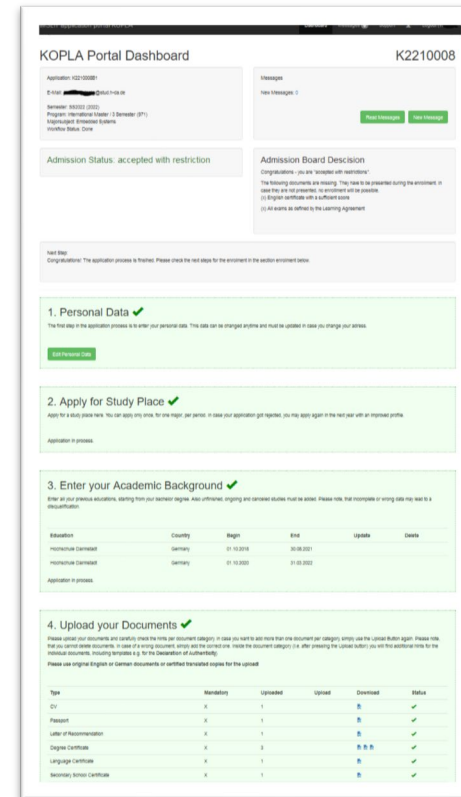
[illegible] Dashboard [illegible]

KOPLA Portal Dashboard

K2210008

Application: K2210008B1

E-Mail: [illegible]@stud.h-da.de

Semester: WS/2022 (2022)
Program: International Master / 3 Semester (IP1)
Major/subject: Embedded Systems
Workflow Status: Done

Messages

New Messages: 0

Read Messages New Message

Admission Status: accepted with restriction

Admission Board Descision

Congratulations - you are "accepted with restrictions".

The following documents are missing. They have to be presented during the enrolment. In case they are not presented, no enrolment will be possible.
(i) English certificate with a sufficient score

(ii) All exams as defined by the Learning Agreement

Next Step:
Congratulations! The application process is finished. Please check the next steps for the enrolment in the section enrolment below.

1. Personal Data ✔

The first step in the application process is to enter your personal data. This data can be changed anytime and must be updated in case you change your adress.

Edit Personal Data

2. Apply for Study Place ✔

Apply for a study place here. You can apply only once, for one major, per period. In case your application got rejected, you may apply again in the next year with an improved profile.

Application in process.

3. Enter your Academic Background ✔

Enter all your previous educations, starting from your bachelor degree. Also unfinished, ongoing and canceled studies must be added. Please note, that incomplete or wrong data may lead to a disqualification.

| Education | Country | Begin | End | Update | Delete |
|---|---|---|---|---|---|
| Hochschule Darmstadt | Germany | 01.10.2018 | 30.09.2021 | | |
| Hochschule Darmstadt | Germany | 01.10.2020 | 31.03.2022 | | |

Application in process.

4. Upload your Documents ✔

Please upload your documents and carefully check the hints per document category. In case you want to add more than one document per category simply use the Upload Button again. Please note, that you cannot delete documents. In case of a wrong document, simply add the correct one. Inside the document category (i.e. after pressing the Upload button) you will find additional hints for the individual documents, including templates e.g. for the Declaration of Authenticity.

Please use original English or German documents or certified translated copies for the upload!

| Type | Mandatory | Uploaded | Upload | Download | Status |
|---|---|---|---|---|---|
| CV | X | 1 | | | ✔ |
| Passport | X | 1 | | | ✔ |
| Letter of Recommendation | X | 1 | | | ✔ |
| Degree Certificate | X | 3 | | | ✔ |
| Language Certificate | X | 1 | | | ✔ |
| Secondary School Certificate | X | 1 | | | ✔ |